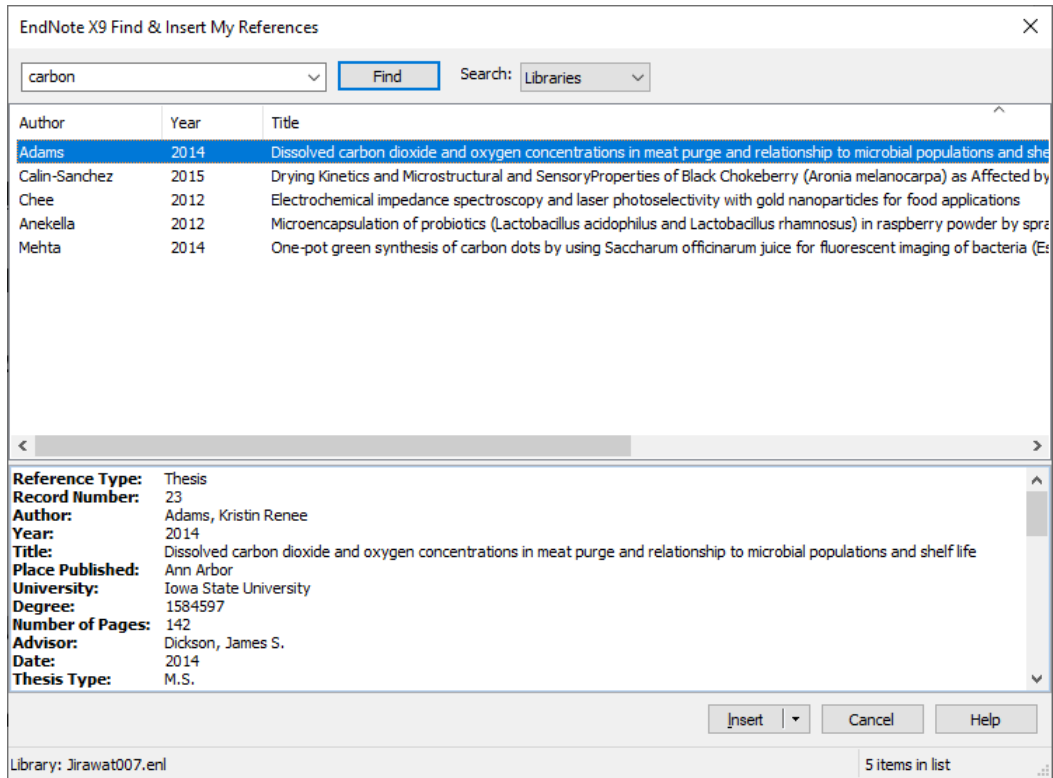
EndNote X9 Find & Insert My References

carbon

Find

Search: Libraries

| Author | Year | Title |
|---|---|---|
| Adams | 2014 | Dissolved carbon dioxide and oxygen concentrations in meat purge and relationship to microbial populations and she |
| Calin-Sanchez | 2015 | Drying Kinetics and Microstructural and SensoryProperties of Black Chokeberry (Aronia melanocarpa) as Affected by |
| Chee | 2012 | Electrochemical impedance spectroscopy and laser photoselectivity with gold nanoparticles for food applications |
| Anekella | 2012 | Microencapsulation of probiotics (Lactobacillus acidophilus and Lactobacillus rhamnosus) in raspberry powder by spra |
| Mehta | 2014 | One-pot green synthesis of carbon dots by using Saccharum officinarum juice for fluorescent imaging of bacteria (Es |

Reference Type: Thesis
Record Number: 23
Author: Adams, Kristin Renee
Year: 2014
Title: Dissolved carbon dioxide and oxygen concentrations in meat purge and relationship to microbial populations and shelf life
Place Published: Ann Arbor
University: Iowa State University
Degree: 1584597
Number of Pages: 142
Advisor: Dickson, James S.
Date: 2014
Thesis Type: M.S.

Insert

Cancel

Help

Library: Jirawat007.enl

5 items in list